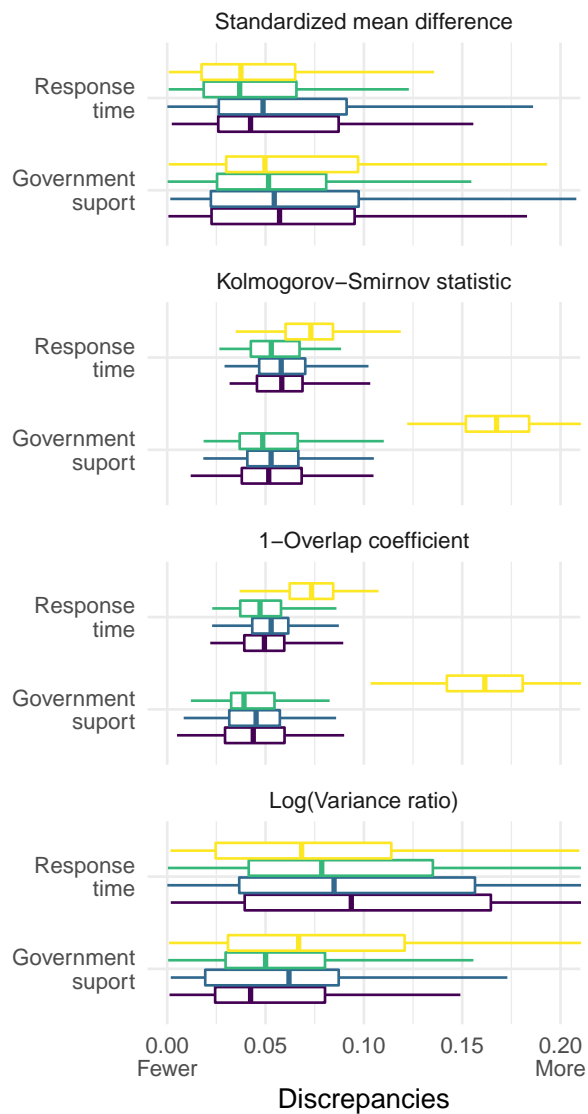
Standardized mean difference

Response time

Government suport

Kolmogorov−Smirnov statistic

Response time

Government suport

1−Overlap coefficient

Response time

Government suport

Log(Variance ratio)

Response time

Government suport

0.00 0.05 0.10 0.15 0.20

Fewer More

Discrepancies